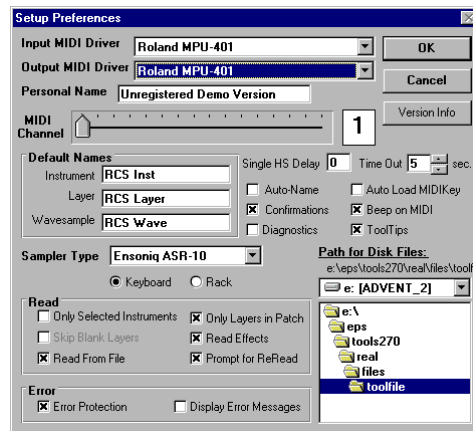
Setup Preferences

Input MIDI Driver Roland MPU-401
Output MIDI Driver Roland MPU-401
Personal Name Unregistered Demo Version

OK
Cancel
Version Info

MIDI Channel
1

Default Names
Instrument RCS Inst
Layer RCS Layer
Wavesample RCS Wave

Single HS Delay 0
Time Out 5 sec.

Auto-Name
Auto Load MIDIKey
Confirmations
Beep on MIDI
Diagnostics
ToolTips

Sampler Type Ensoniq ASR-10
Keyboard
Rack

Path for Disk Files:
e:\eps\tools270\real\files\toolf
e: [ADVENT_2]
e:\
eps
tools270
real
files
toolfile

Read
Only Selected Instruments
Only Layers in Patch
Skip Blank Layers
Read Effects
Read From File
Prompt for ReRead

Error
Error Protection
Display Error Messages